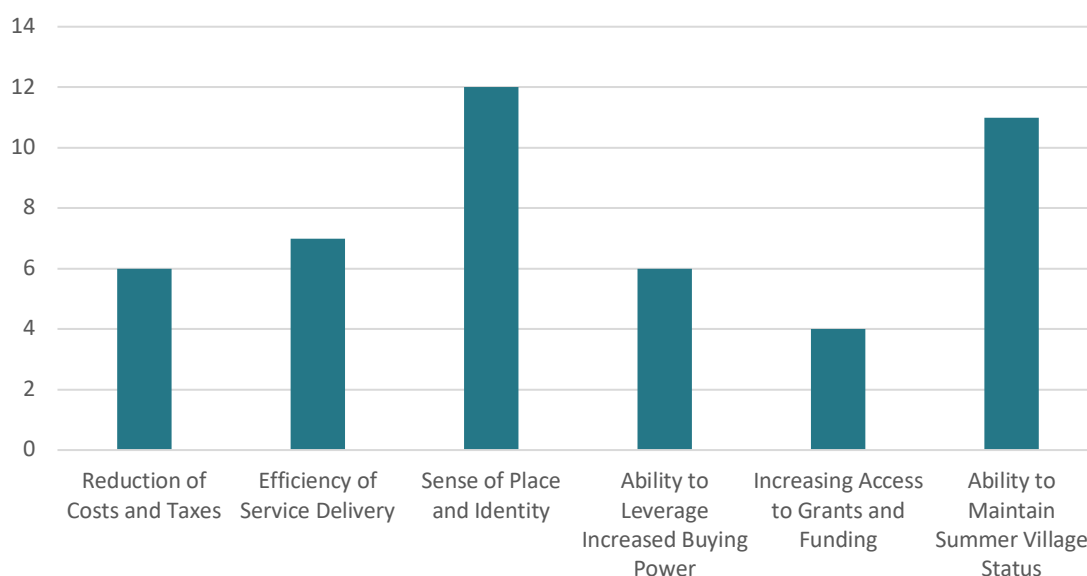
14
12
10
8
6
4
2
0

Reduction of Costs and Taxes
Efficiency of Service Delivery
Sense of Place and Identity
Ability to Leverage Increased Buying Power
Increasing Access to Grants and Funding
Ability to Maintain Summer Village Status